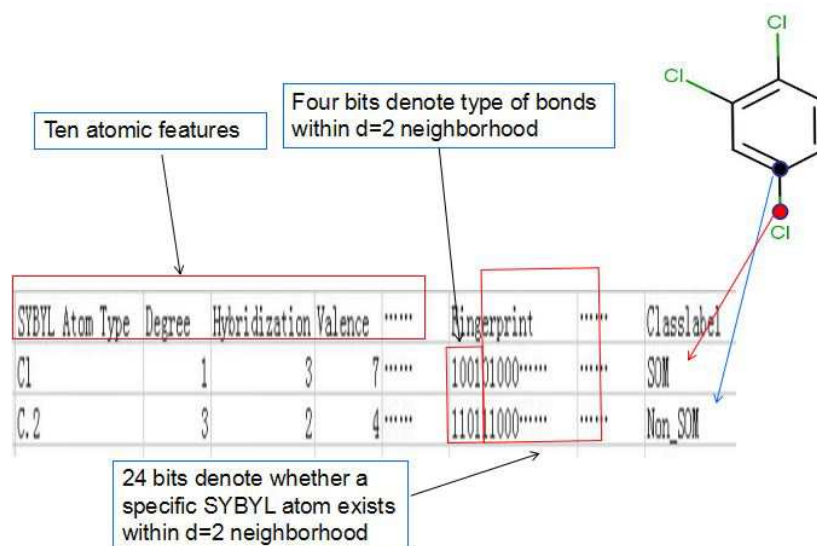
Four bits denote type of bonds within d=2 neighborhood

Ten atomic features

Cl

Cl

Cl

| SYBYL Atom Type | Degree | Hybridization | Valence | ······ | Fingerprint | ······ | Classlabel |
|---|---|---|---|---|---|---|---|
| Cl | 1 | 3 | 7 | ······ | 100101000······ | ······ | SOM |
| C.2 | 3 | 2 | 4 | ······ | 110111000······ | ······ | Non_SOM |

24 bits denote whether a specific SYBYL atom exists within d=2 neighborhood